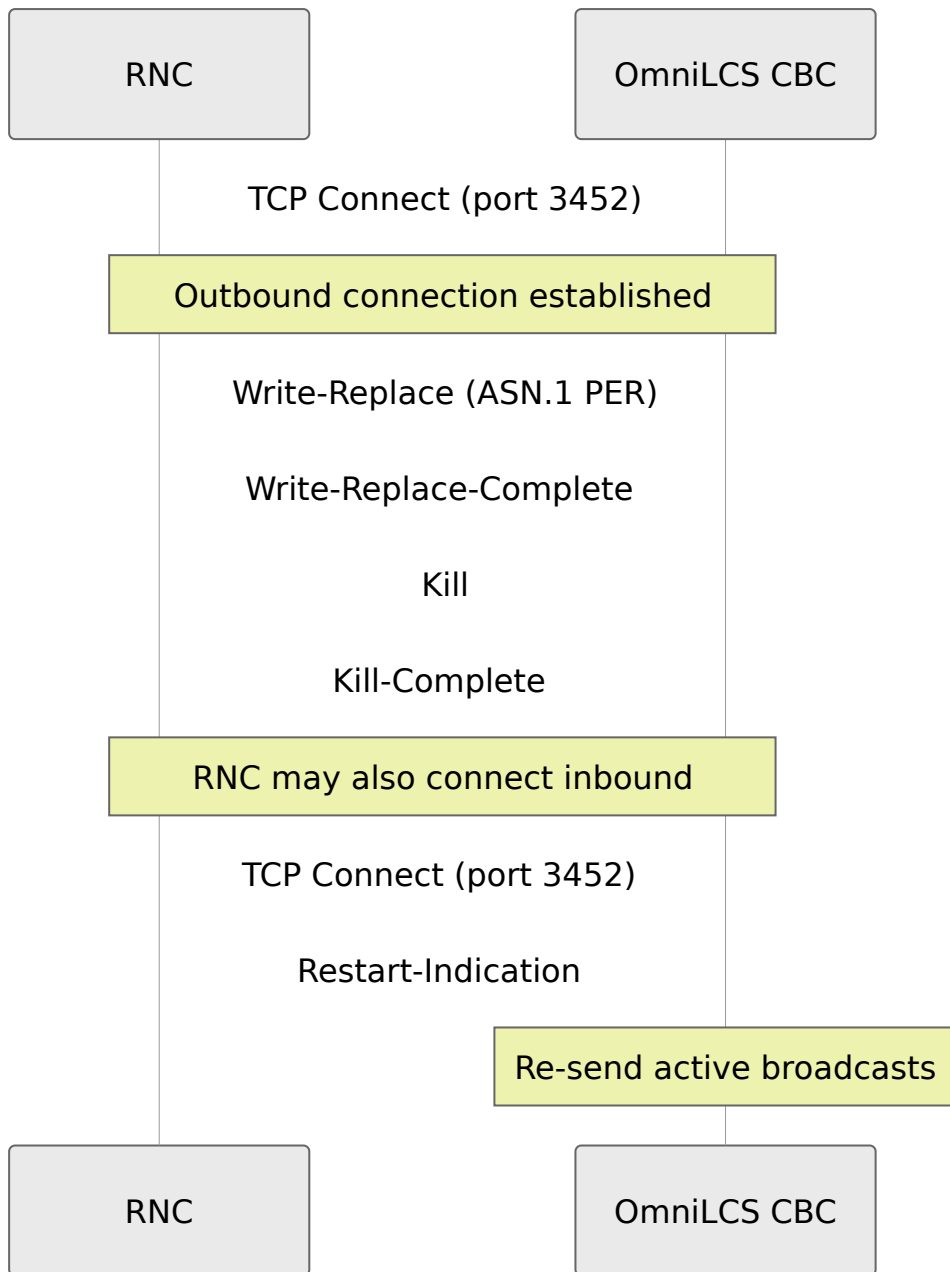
RNC

OmniLCS CBC

TCP Connect (port 3452)

Outbound connection established

Write-Replace (ASN.1 PER)

Write-Replace-Complete

Kill

Kill-Complete

RNC may also connect inbound

TCP Connect (port 3452)

Restart-Indication

Re-send active broadcasts

RNC

OmniLCS CBC